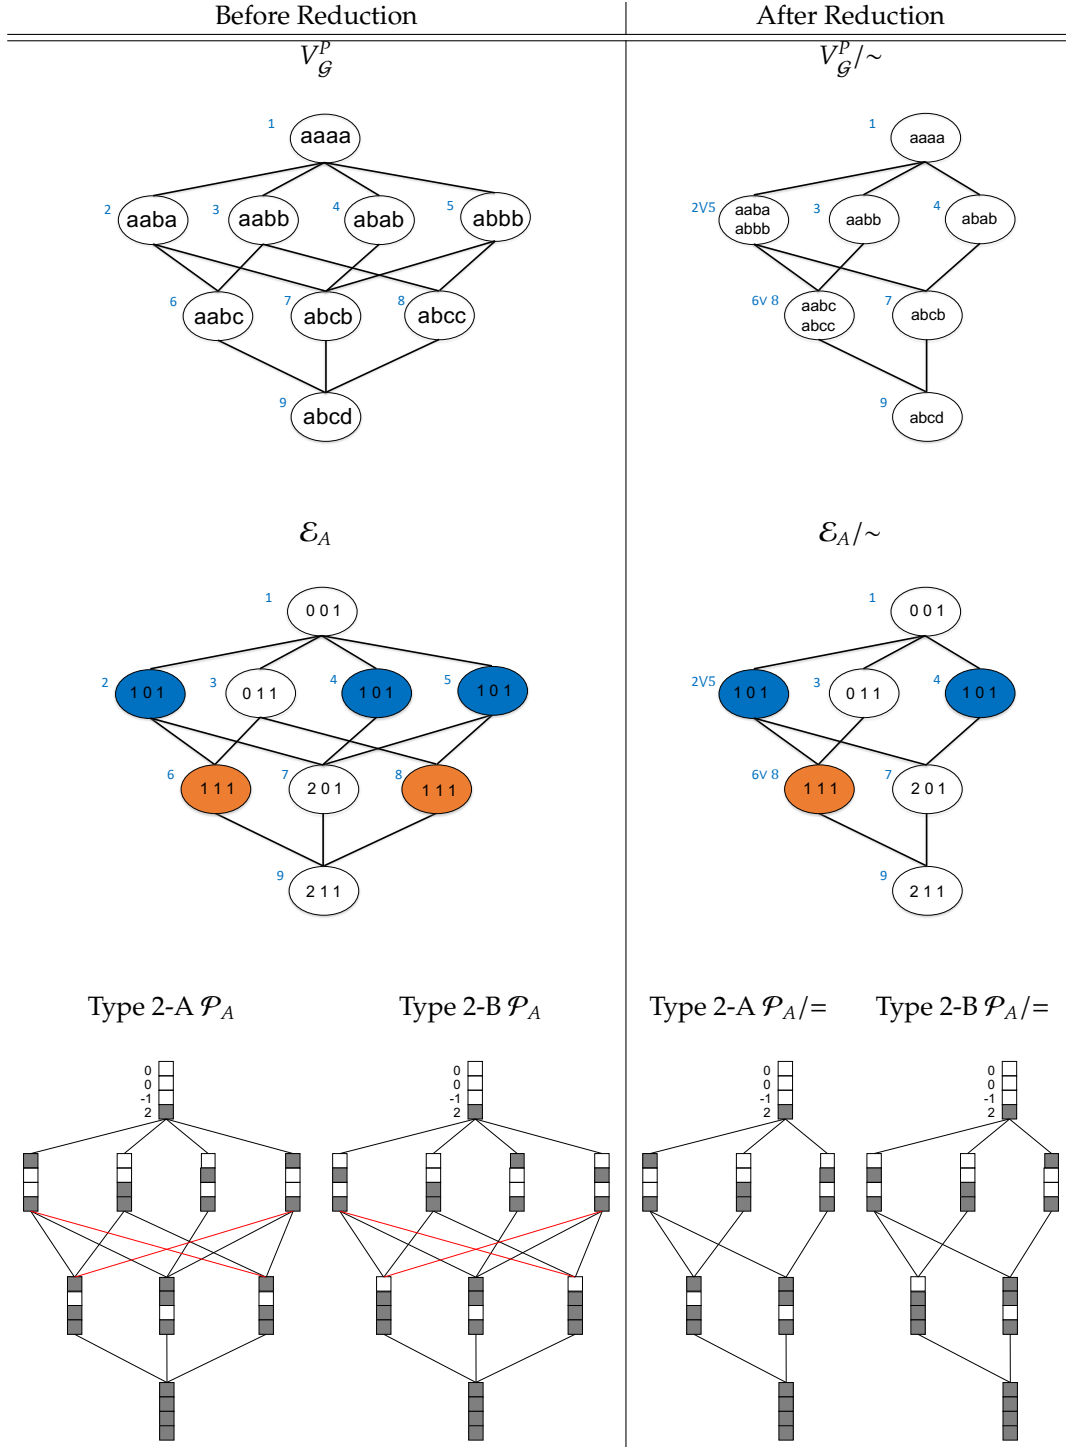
| Before Reduction | After Reduction |
|---|---|

$V^P_{\mathcal{G}}$

1 aaaa
2 aaba 3 aabb 4 abab 5 abbb
6 aabc 7 abcb 8 abcc
9 abcd

$V^P_{\mathcal{G}}/\sim$

1 aaaa
2V5 aaba abbb 3 aabb 4 abab
6V8 aabc abcc 7 abcb
9 abcd

$\mathcal{E}_A$

1 0 0 1
2 1 0 1 3 0 1 1 4 1 0 1 5 1 0 1
6 1 1 1 7 2 0 1 8 1 1 1
9 2 1 1

$\mathcal{E}_A/\sim$

1 0 0 1
2V5 1 0 1 3 0 1 1 4 1 0 1
6V8 1 1 1 7 2 0 1
9 2 1 1

Type 2-A $\mathcal{P}_A$

0
0
-1
2

Type 2-B $\mathcal{P}_A$

0
0
-1
2

Type 2-A $\mathcal{P}_A/=$

0
0
-1
2

Type 2-B $\mathcal{P}_A/=$

0
0
-1
2